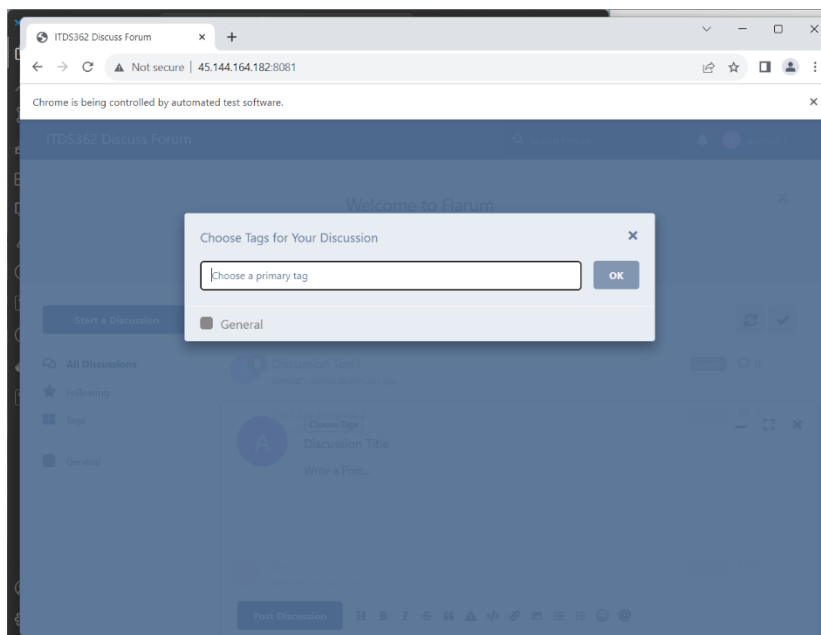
ITDS362 Discuss Forum × +

Not secure | 45.144.164.182:8081

Chrome is being controlled by automated test software. ×

ITDS362 Discuss Forum

Welcome to Flarum

Choose Tags for Your Discussion ×

Choose a primary tag

OK

General

Start a Discussion

All Discussions

Following

Tags

General

Discussion Test1

Choose Tags

Discussion Title

Write a Post...

Post Discussion